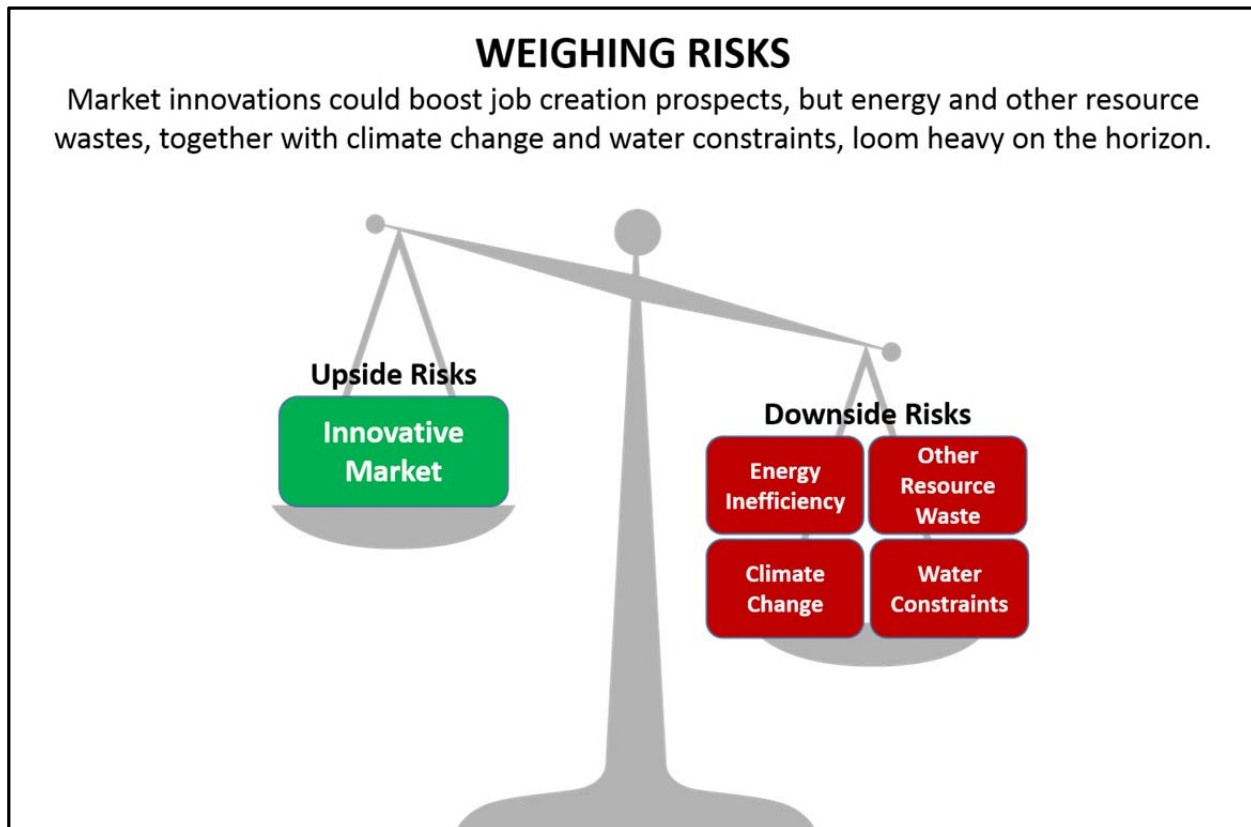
WEIGHING RISKS

Market innovations could boost job creation prospects, but energy and other resource wastes, together with climate change and water constraints, loom heavy on the horizon.

Upside Risks

Innovative Market

Downside Risks

Energy Inefficiency

Other Resource Waste

Climate Change

Water Constraints